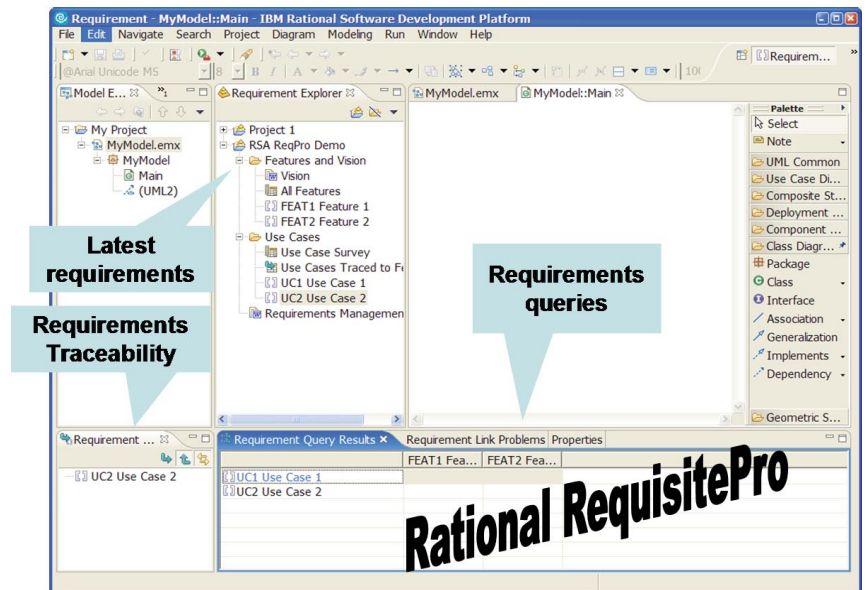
Requirement - MyModel::Main - IBM Rational Software Development Platform

File Edit Navigate Search Project Diagram Modeling Run Window Help

@Arial Unicode MS 8 B I A

Requirem...

Model E... »1

My Project
MyModel.emx
MyModel
Main
(UML2)

Requirement Explorer

Project 1
RSA ReqPro Demo
Features and Vision
Vision
All Features
FEAT1 Feature 1
FEAT2 Feature 2
Use Cases
Use Case Survey
Use Cases Traced to Fe
UC1 Use Case 1
UC2 Use Case 2
Requirements Managemen

MyModel.emx MyModel::Main

Palette
Select
Note
UML Common
Use Case Di...
Composite St...
Deployment ...
Component ...
Class Diagr...
Package
Class
Interface
Association
Generalization
Implements
Dependency
Geometric S...

Latest requirements

Requirements Traceability

Requirements queries

Requirement ...

UC2 Use Case 2

Requirement Query Results Requirement Link Problems Properties

| | FEAT1 Fea... | FEAT2 Fea... |
|---|---|---|
| UC1 Use Case 1 | | |
| UC2 Use Case 2 | | |

Rational RequisitePro